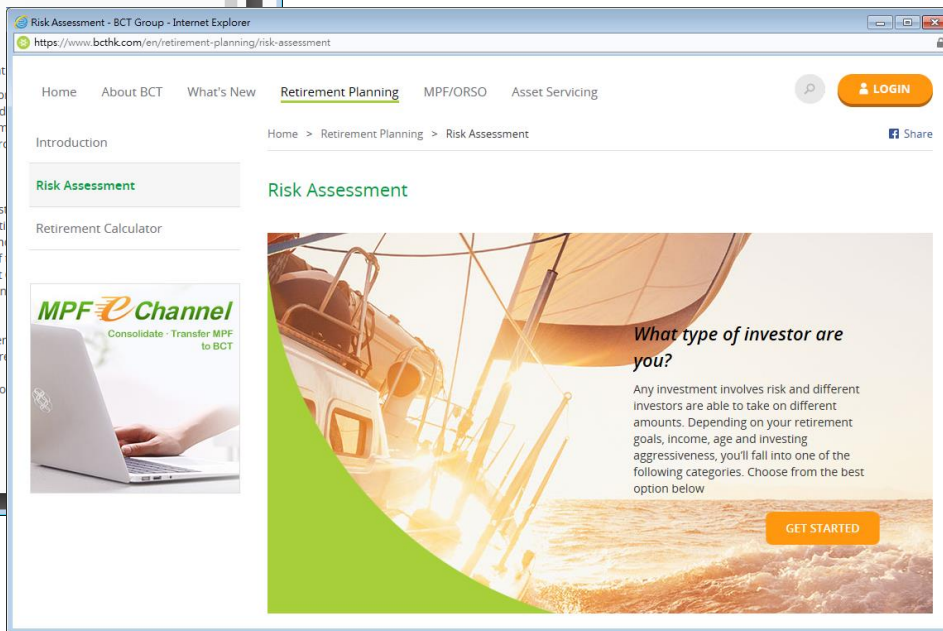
Risk Assessment - BCT Group - Internet Explorer

https://www.bcthk.com/en/retirement-planning/risk-assessment

Home About BCT What's New Retirement Planning MPF/ORSO Asset Servicing

LOGIN

Introduction

Risk Assessment

Retirement Calculator

Home > Retirement Planning > Risk Assessment

Share

Risk Assessment

MPF eChannel
Consolidate · Transfer MPF to BCT

What type of investor are you?

Any investment involves risk and different investors are able to take on different amounts. Depending on your retirement goals, income, age and investing aggressiveness, you'll fall into one of the following categories. Choose from the best option below

GET STARTED